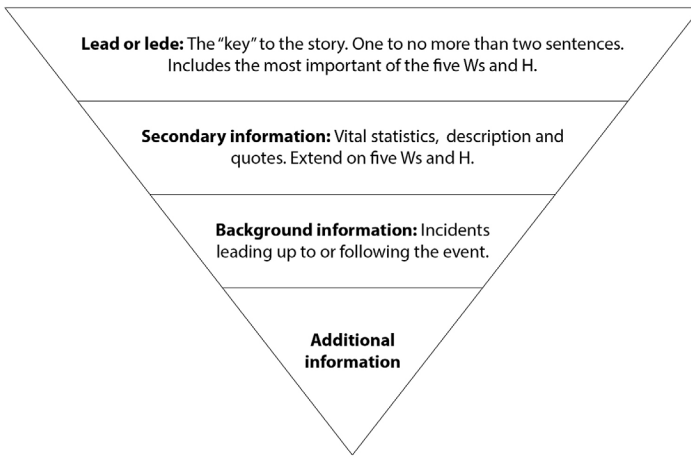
**Lead or lede:** The "key" to the story. One to no more than two sentences. Includes the most important of the five Ws and H.

**Secondary information:** Vital statistics, description and quotes. Extend on five Ws and H.

**Background information:** Incidents leading up to or following the event.

**Additional information**